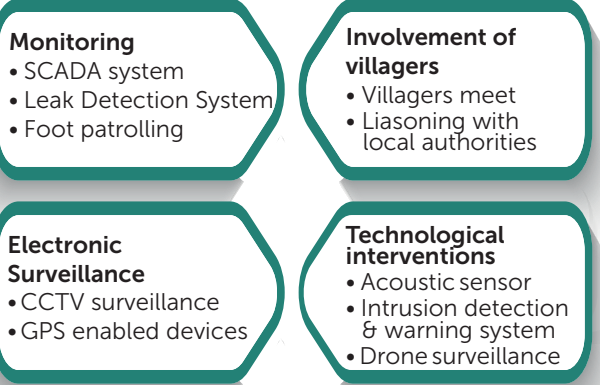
Monitoring
• SCADA system
• Leak Detection System
• Foot patrolling

Involvement of villagers
• Villagers meet
• Liasoning with local authorities

Electronic Surveillance
• CCTV surveillance
• GPS enabled devices

Technological interventions
• Acoustic sensor
• Intrusion detection & warning system
• Drone surveillance